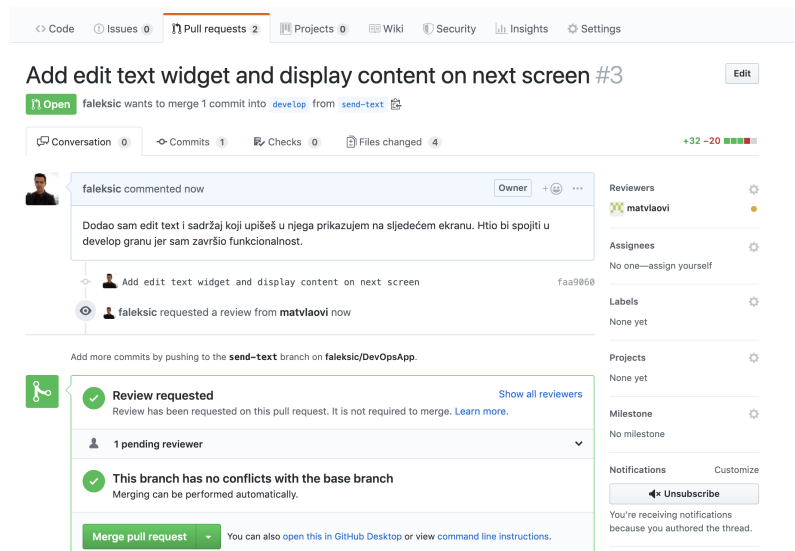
<> Code   Issues 0   Pull requests 2   Projects 0   Wiki   Security   Insights   Settings

Add edit text widget and display content on next screen #3

Edit

Open   faleksic wants to merge 1 commit into develop from send-text

Conversation 0   Commits 1   Checks 0   Files changed 4   +32 −20

faleksic commented now   Owner

Dodao sam edit text i sadržaj koji upišeš u njega prikazujem na sljedećem ekranu. Htio bi spojiti u develop granu jer sam završio funkcionalnost.

Add edit text widget and display content on next screen   faa9060

faleksic requested a review from matvlaovi now

Add more commits by pushing to the send-text branch on faleksic/DevOpsApp.

Review requested   Show all reviewers
Review has been requested on this pull request. It is not required to merge. Learn more.

1 pending reviewer

This branch has no conflicts with the base branch
Merging can be performed automatically.

Merge pull request   You can also open this in GitHub Desktop or view command line instructions.

Reviewers
matvlaovi

Assignees
No one—assign yourself

Labels
None yet

Projects
None yet

Milestone
No milestone

Notifications   Customize
Unsubscribe
You're receiving notifications because you authored the thread.